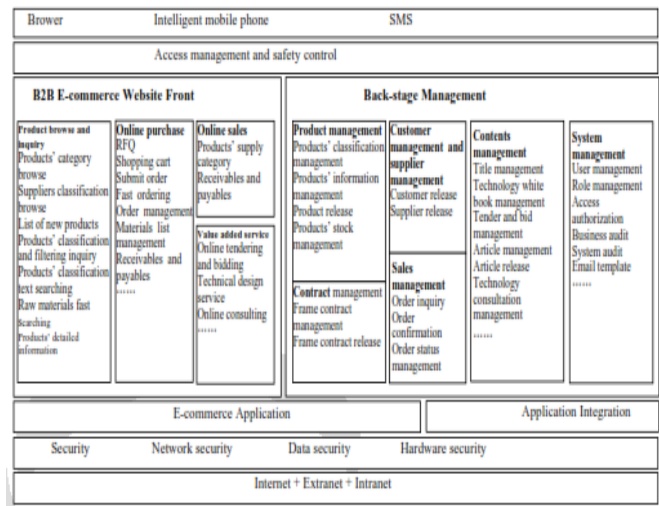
Brower Intelligent mobile phone SMS

Access management and safety control

B2B E-commerce Website Front

Product browse and inquiry
Products' category browse
Suppliers classification browse
List of new products
Products' classification and filtering inquiry
Products' classification text searching
Raw materials fast Searching
Products' detailed information

Online purchase
RFQ
Shopping cart
Submit order
Fast ordering
Order management
Materials list management
Receivables and payables
……

Online sales
Products' supply category
Receivables and payables

Value added service
Online tendering and bidding
Technical design service
Online consulting
……

Back-stage Management

Product management
Products' classification management
Products' information management
Product release
Products' stock management

Contract management
Frame contract management
Frame contract release

Customer management and supplier management
Customer release
Supplier release

Sales management
Order inquiry
Order confirmation
Order status management

Contents management
Title management
Technology white book management
Tender and bid management
Article management
Article release
Technology consultation management
……

System management
User management
Role management
Access authorization
Business audit
System audit
Email template
……

E-commerce Application

Application Integration

Security Network security Data security Hardware security

Internet + Extranet + Intranet